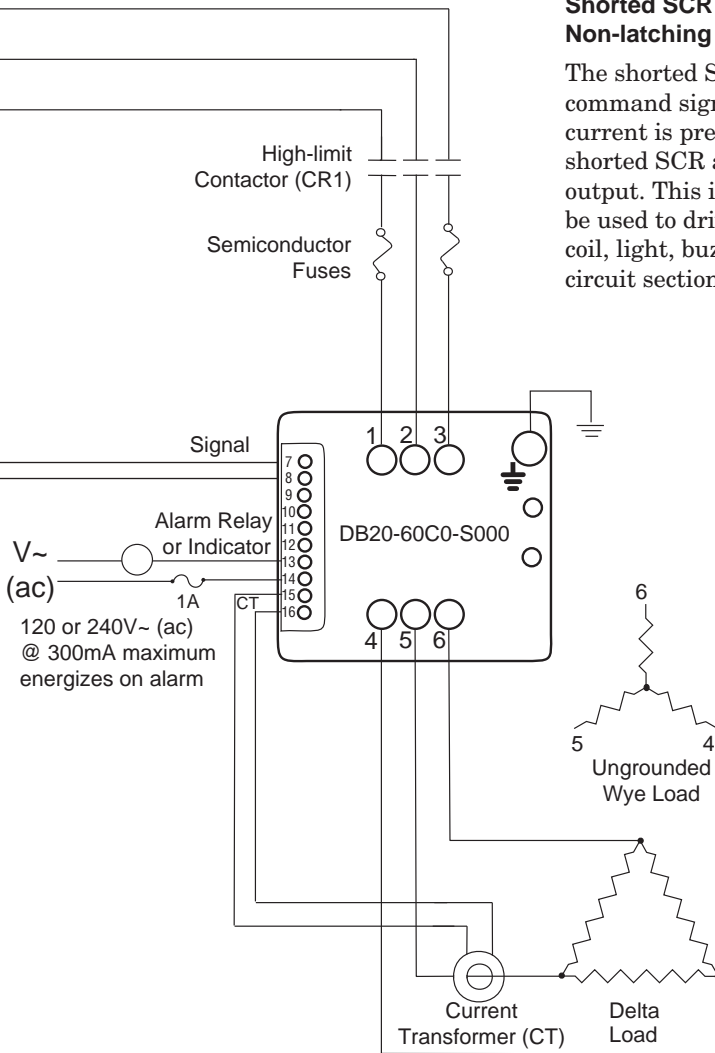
Shorted SCR
Non-latching

The shorted S
command sign
current is pre
shorted SCR a
output. This i
be used to dri
coil, light, buz
circuit section

High-limit Contactor (CR1)

Semiconductor Fuses

1 2 3

Signal

7
8
9
10
11
12
13
14
15
16

Alarm Relay or Indicator

V~
(ac)

1A

CT

DB20-60C0-S000

120 or 240V~ (ac)
@ 300mA maximum
energizes on alarm

4 5 6

6

5 4

Ungrounded
Wye Load

Current
Transformer (CT)

Delta
Load